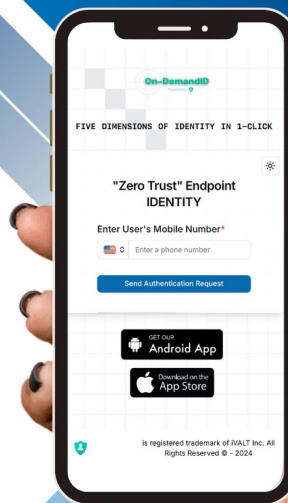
On-DemandID

FIVE DIMENSIONS OF IDENTITY IN 1-CLICK

"Zero Trust" Endpoint IDENTITY

Enter User's Mobile Number*

Enter a phone number

Send Authentication Request

GET OUR
Android App

Download on the
App Store

is registered trademark of iVALT Inc. All Rights Reserved © - 2024